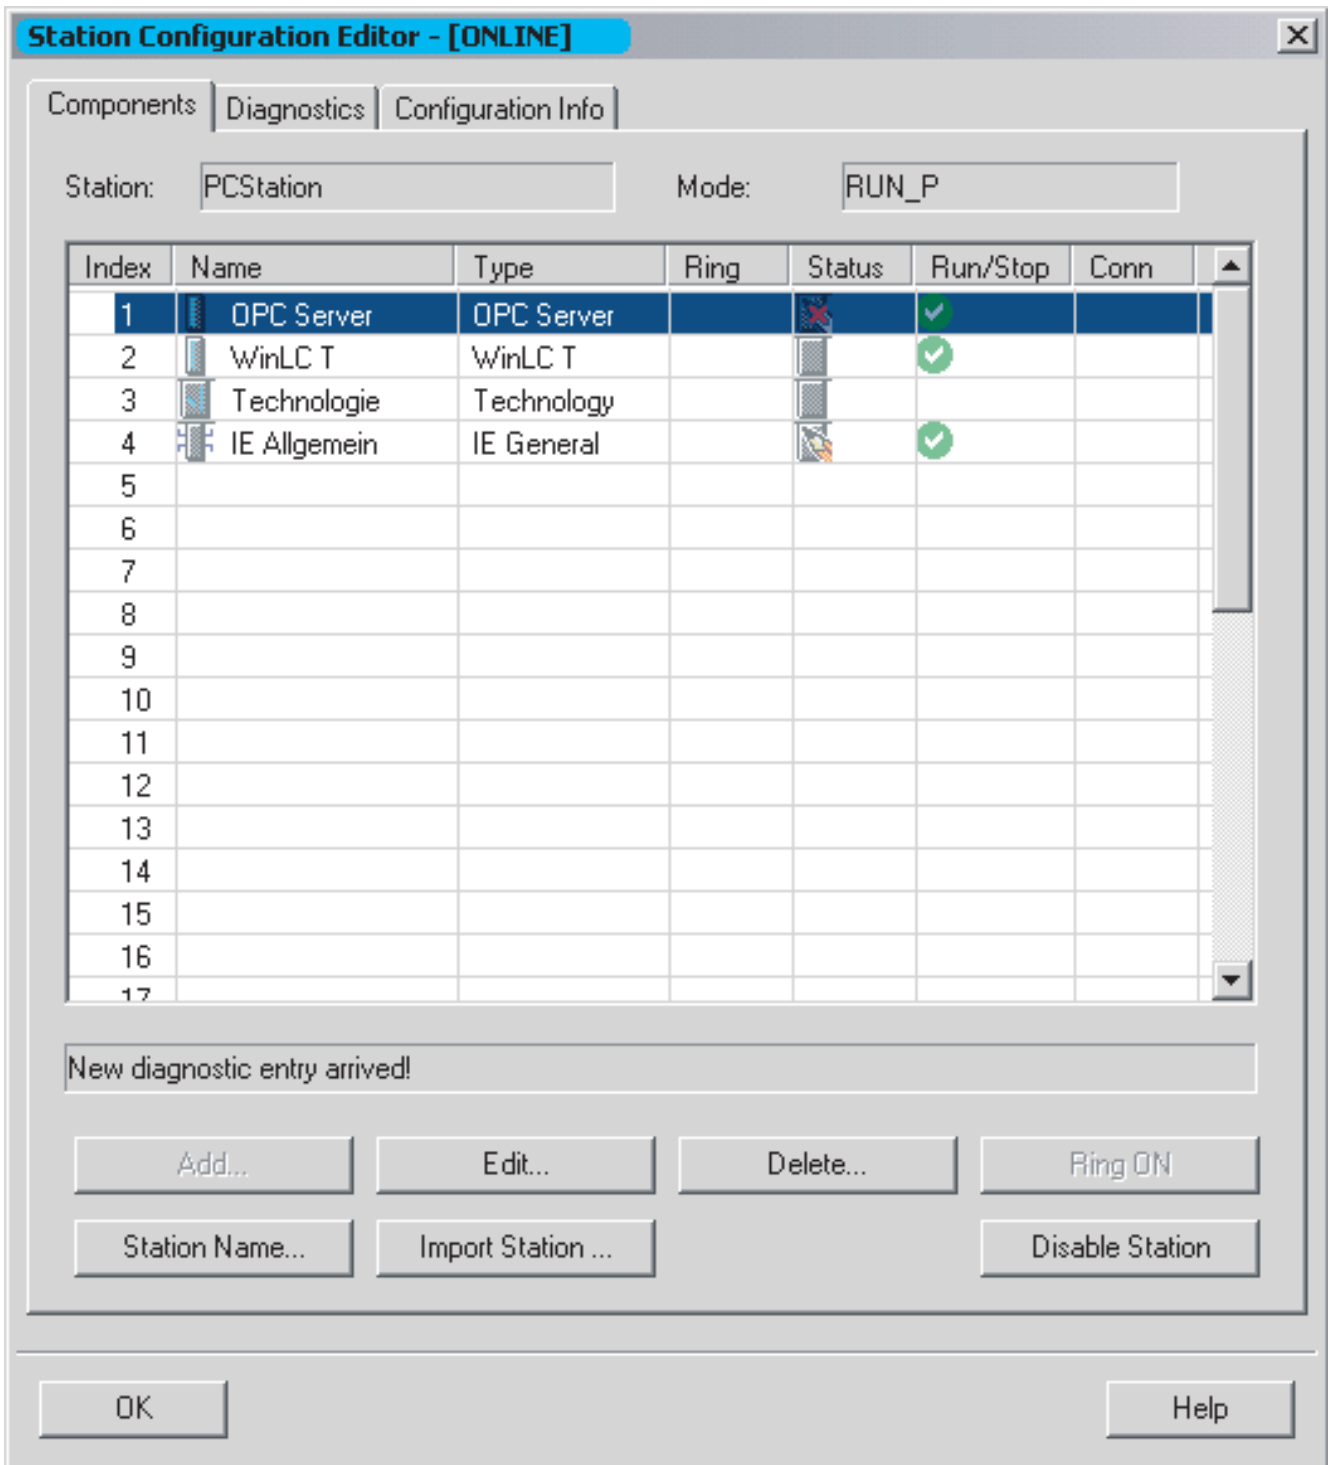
Station Configuration Editor - [ONLINE]

Components | Diagnostics | Configuration Info

Station: PCStation Mode: RUN_P

| Index | Name | Type | Ring | Status | Run/Stop | Conn |
|---|---|---|---|---|---|---|
| 1 | OPC Server | OPC Server | | | | |
| 2 | WinLC T | WinLC T | | | | |
| 3 | Technologie | Technology | | | | |
| 4 | IE Allgemein | IE General | | | | |
| 5 | | | | | | |
| 6 | | | | | | |
| 7 | | | | | | |
| 8 | | | | | | |
| 9 | | | | | | |
| 10 | | | | | | |
| 11 | | | | | | |
| 12 | | | | | | |
| 13 | | | | | | |
| 14 | | | | | | |
| 15 | | | | | | |
| 16 | | | | | | |
| 17 | | | | | | |

New diagnostic entry arrived!

Add... Edit... Delete... Ring ON

Station Name... Import Station ... Disable Station

OK Help